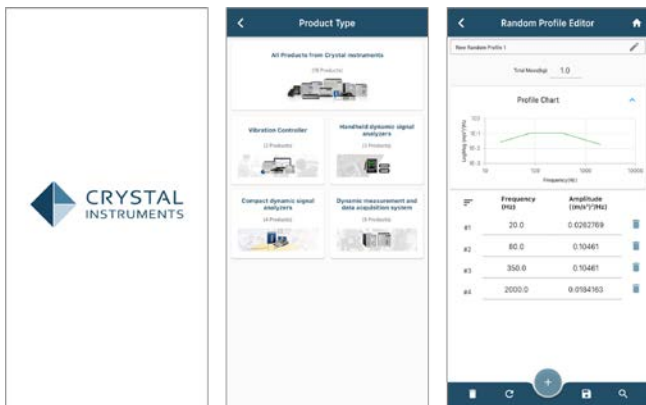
CRYSTAL INSTRUMENTS

Product Type

All Products from Crystal Instruments

(19 Products)

Vibration Controller

(2 Products)

Handheld dynamic signal analyzers

(2 Products)

Compact dynamic signal analyzers

(4 Products)

Dynamic measurement and data acquisition system

(9 Products)

Random Profile Editor

New Random Profile 1

Total Rms(g) 1.0

Profile Chart

| | Frequency (Hz) | Amplitude ((m/s²)²/Hz) |
|---|---|---|
| #1 | 20.0 | 0.0282769 |
| #2 | 80.0 | 0.10461 |
| #3 | 350.0 | 0.10461 |
| #4 | 2000.0 | 0.0184163 |